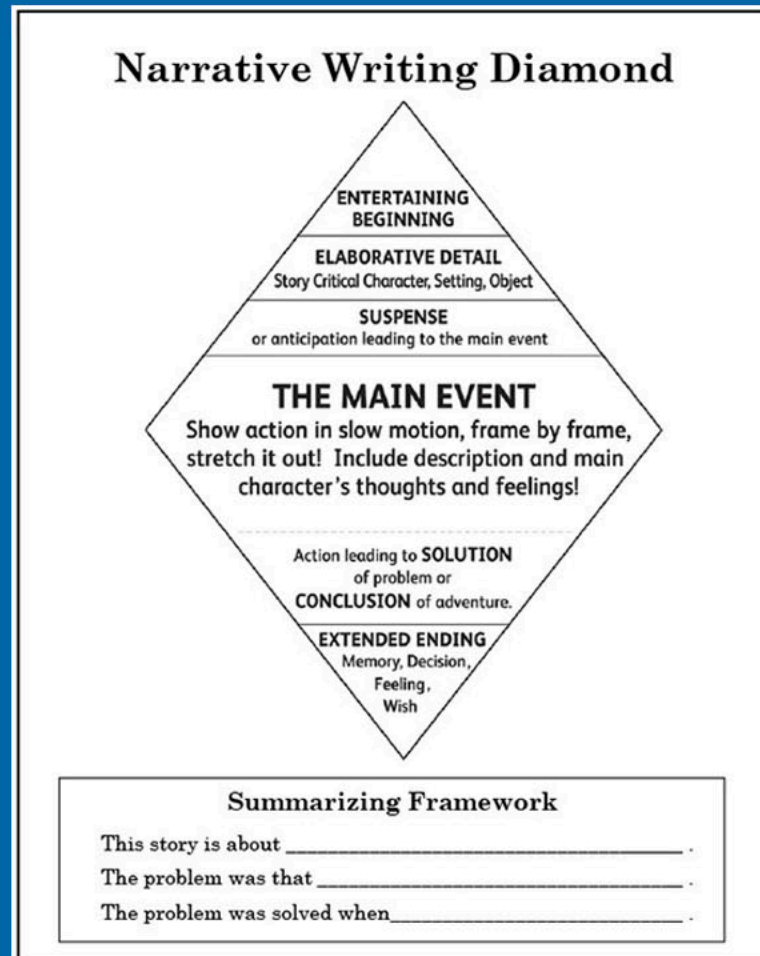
Narrative Writing Diamond

ENTERTAINING BEGINNING

ELABORATIVE DETAIL
Story Critical Character, Setting, Object

SUSPENSE
or anticipation leading to the main event

THE MAIN EVENT
Show action in slow motion, frame by frame, stretch it out! Include description and main character's thoughts and feelings!

Action leading to SOLUTION of problem or CONCLUSION of adventure.

EXTENDED ENDING
Memory, Decision, Feeling, Wish

Summarizing Framework

This story is about ________________________________.

The problem was that ______________________________.

The problem was solved when__________________________.